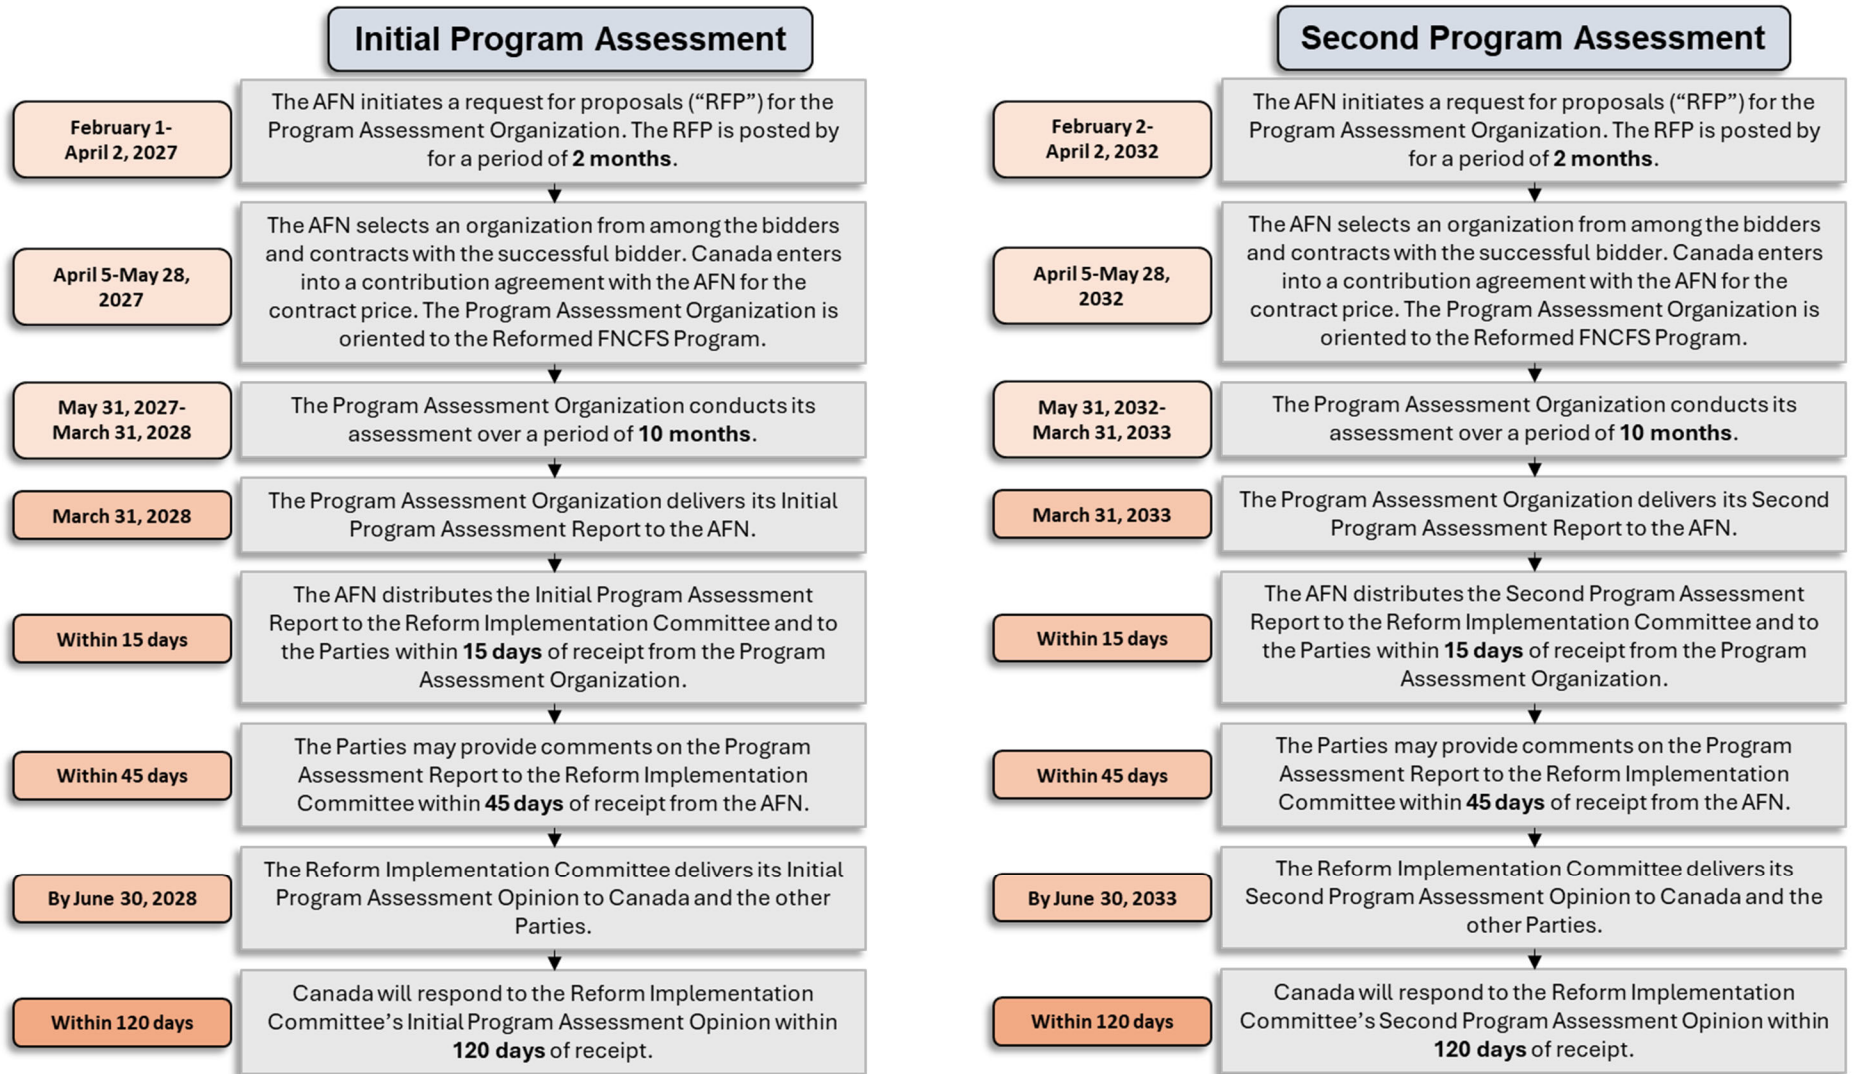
Initial Program Assessment

February 1-April 2, 2027

The AFN initiates a request for proposals ("RFP") for the Program Assessment Organization. The RFP is posted by for a period of **2 months**.

April 5-May 28, 2027

The AFN selects an organization from among the bidders and contracts with the successful bidder. Canada enters into a contribution agreement with the AFN for the contract price. The Program Assessment Organization is oriented to the Reformed FNCFS Program.

May 31, 2027-March 31, 2028

The Program Assessment Organization conducts its assessment over a period of **10 months**.

March 31, 2028

The Program Assessment Organization delivers its Initial Program Assessment Report to the AFN.

Within 15 days

The AFN distributes the Initial Program Assessment Report to the Reform Implementation Committee and to the Parties within **15 days** of receipt from the Program Assessment Organization.

Within 45 days

The Parties may provide comments on the Program Assessment Report to the Reform Implementation Committee within **45 days** of receipt from the AFN.

By June 30, 2028

The Reform Implementation Committee delivers its Initial Program Assessment Opinion to Canada and the other Parties.

Within 120 days

Canada will respond to the Reform Implementation Committee's Initial Program Assessment Opinion within **120 days** of receipt.

Second Program Assessment

February 2-April 2, 2032

The AFN initiates a request for proposals ("RFP") for the Program Assessment Organization. The RFP is posted by for a period of **2 months**.

April 5-May 28, 2032

The AFN selects an organization from among the bidders and contracts with the successful bidder. Canada enters into a contribution agreement with the AFN for the contract price. The Program Assessment Organization is oriented to the Reformed FNCFS Program.

May 31, 2032-March 31, 2033

The Program Assessment Organization conducts its assessment over a period of **10 months**.

March 31, 2033

The Program Assessment Organization delivers its Second Program Assessment Report to the AFN.

Within 15 days

The AFN distributes the Second Program Assessment Report to the Reform Implementation Committee and to the Parties within **15 days** of receipt from the Program Assessment Organization.

Within 45 days

The Parties may provide comments on the Program Assessment Report to the Reform Implementation Committee within **45 days** of receipt from the AFN.

By June 30, 2033

The Reform Implementation Committee delivers its Second Program Assessment Opinion to Canada and the other Parties.

Within 120 days

Canada will respond to the Reform Implementation Committee's Second Program Assessment Opinion within **120 days** of receipt.